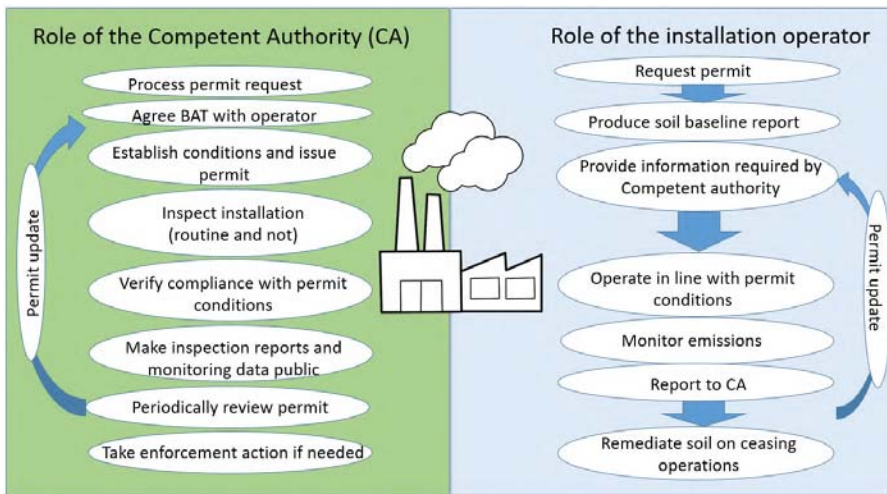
Role of the Competent Authority (CA)

Process permit request

Agree BAT with operator

Establish conditions and issue permit

Inspect installation (routine and not)

Verify compliance with permit conditions

Make inspection reports and monitoring data public

Periodically review permit

Take enforcement action if needed

Permit update

Role of the installation operator

Request permit

Produce soil baseline report

Provide information required by Competent authority

Operate in line with permit conditions

Monitor emissions

Report to CA

Remediate soil on ceasing operations

Permit update